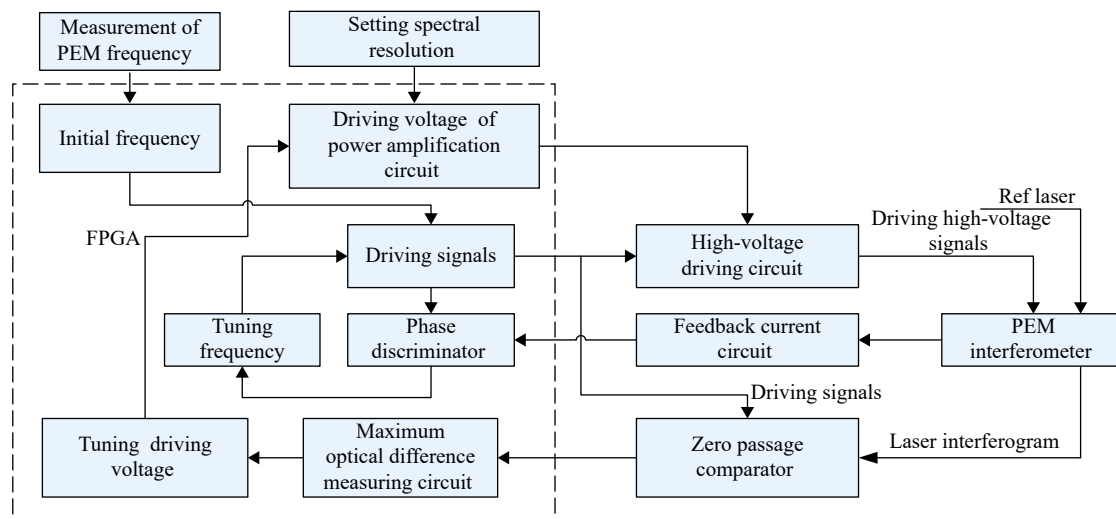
Measurement of PEM frequency

Setting spectral resolution

Initial frequency

Driving voltage of power amplification circuit

FPGA

Driving signals

Tuning frequency

Phase discriminator

Tuning driving voltage

Maximum optical difference measuring circuit

High-voltage driving circuit

Ref laser

Driving high-voltage signals

Feedback current circuit

PEM interferometer

Driving signals

Zero passage comparator

Laser interferogram